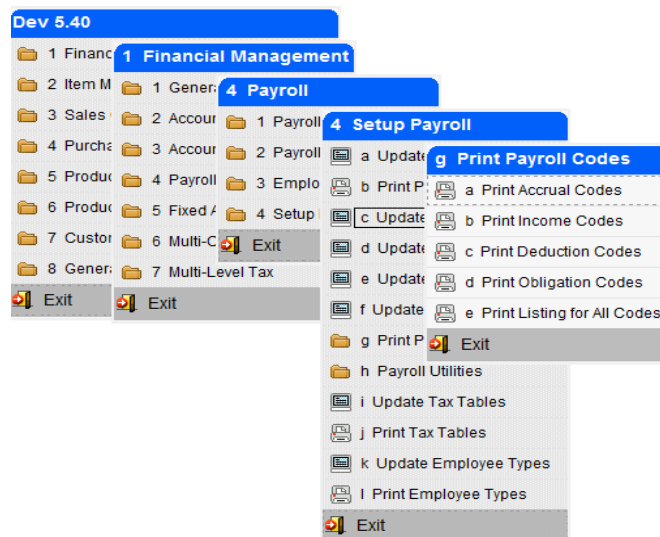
Dev 5.40

1 Financ
2 Item M
3 Sales
4 Purcha
5 Produc
6 Produc
7 Custor
8 Genera
Exit

1 Financial Management

1 Genera
2 Accour
3 Accour
4 Payroll
5 Fixed A
6 Multi-C
7 Multi-Level Tax
Exit

4 Payroll

1 Payroll
2 Payroll
3 Emplo
4 Setup
Exit

4 Setup Payroll

a Update
b Print P
c Update
d Update
e Update
f Update
g Print P
h Payroll Utilities
i Update Tax Tables
j Print Tax Tables
k Update Employee Types
l Print Employee Types
Exit

g Print Payroll Codes

a Print Accrual Codes
b Print Income Codes
c Print Deduction Codes
d Print Obligation Codes
e Print Listing for All Codes
Exit